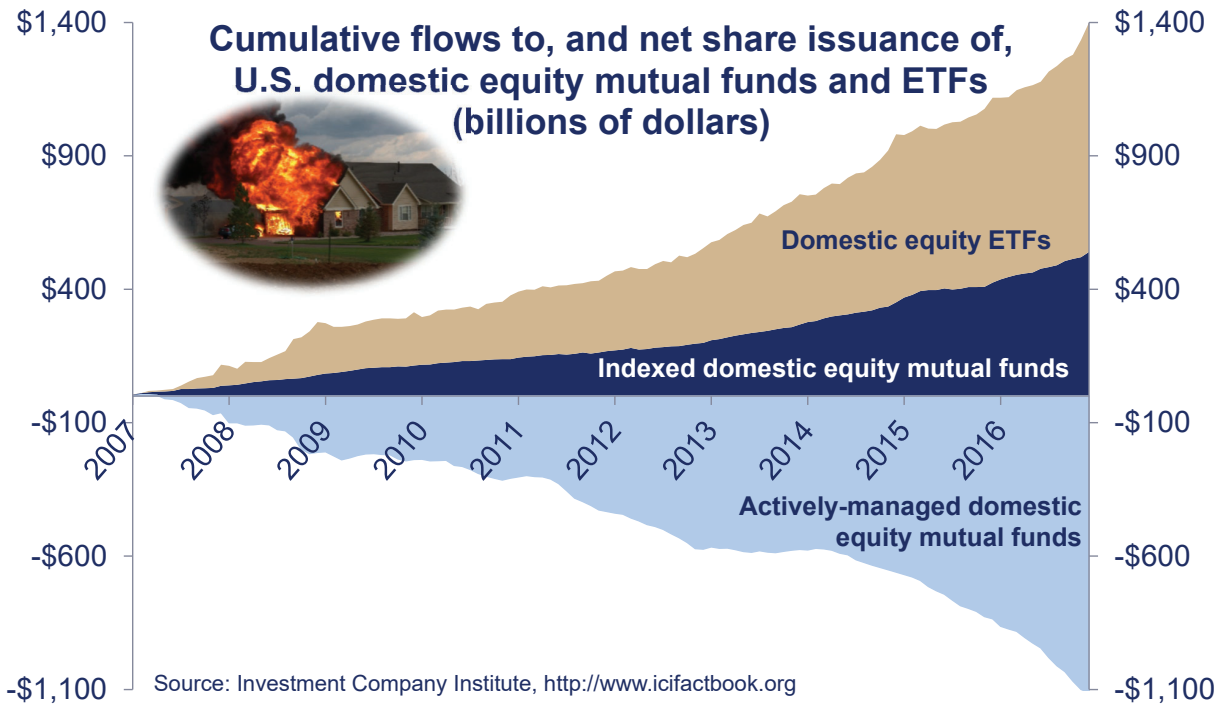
Cumulative flows to, and net share issuance of, U.S. domestic equity mutual funds and ETFs (billions of dollars)

$1,400
$900
$400
-$100
-$600
-$1,100

$1,400
$900
$400
-$100
-$600
-$1,100

Domestic equity ETFs

Indexed domestic equity mutual funds

Actively-managed domestic equity mutual funds

2007
2008
2009
2010
2011
2012
2013
2014
2015
2016

Source: Investment Company Institute, http://www.icifactbook.org